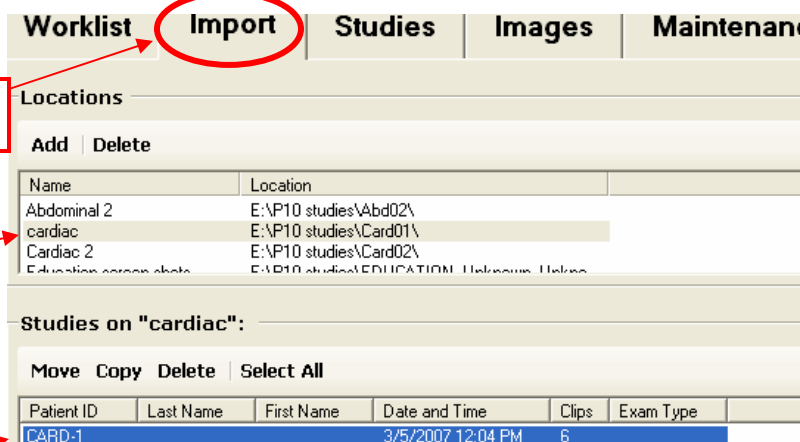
Worklist | Import | Studies | Images | Maintenan

Locations

Add | Delete

| Name | Location |
|---|---|
| Abdominal 2 | E:\P10 studies\Abd02\ |
| cardiac | E:\P10 studies\Card01\ |
| Cardiac 2 | E:\P10 studies\Card02\ |
| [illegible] | E:\P10 studies\EDUCATION_Unknown_Unkno |

Studies on "cardiac":

Move Copy Delete | Select All

| Patient ID | Last Name | First Name | Date and Time | Clips | Exam Type |
|---|---|---|---|---|---|
| CARD-1 | | | 3/5/2007 12:04 PM | 6 | |